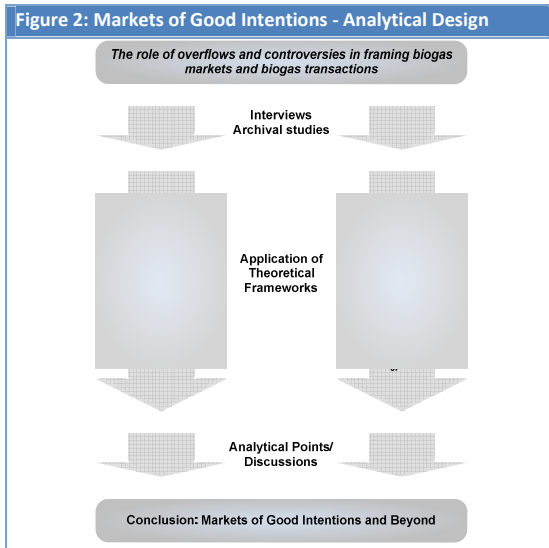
Figure 2: Markets of Good Intentions - Analytical Design

The role of overflows and controversies in framing biogas markets and biogas transactions

Interviews
Archival studies

Application of Theoretical Frameworks

Analytical Points/ Discussions

Conclusion: Markets of Good Intentions and Beyond